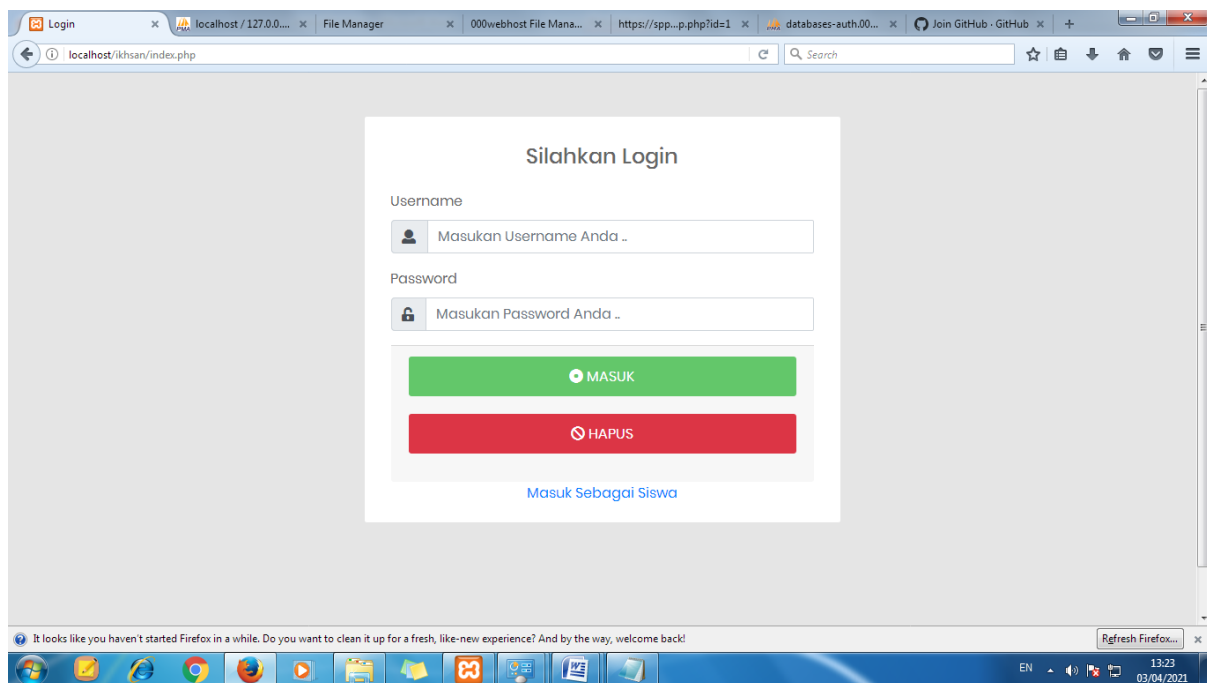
Login
localhost / 127.0.0....
File Manager
000webhost File Mana...
https://spp...p.php?id=1
databases-auth.00...
Join GitHub · GitHub

localhost/ikhsan/index.php

Search

Silahkan Login

Username

Masukan Username Anda ..

Password

Masukan Password Anda ..

MASUK

HAPUS

Masuk Sebagai Siswa

It looks like you haven't started Firefox in a while. Do you want to clean it up for a fresh, like-new experience? And by the way, welcome back!

Refresh Firefox...

EN

13:23
03/04/2021